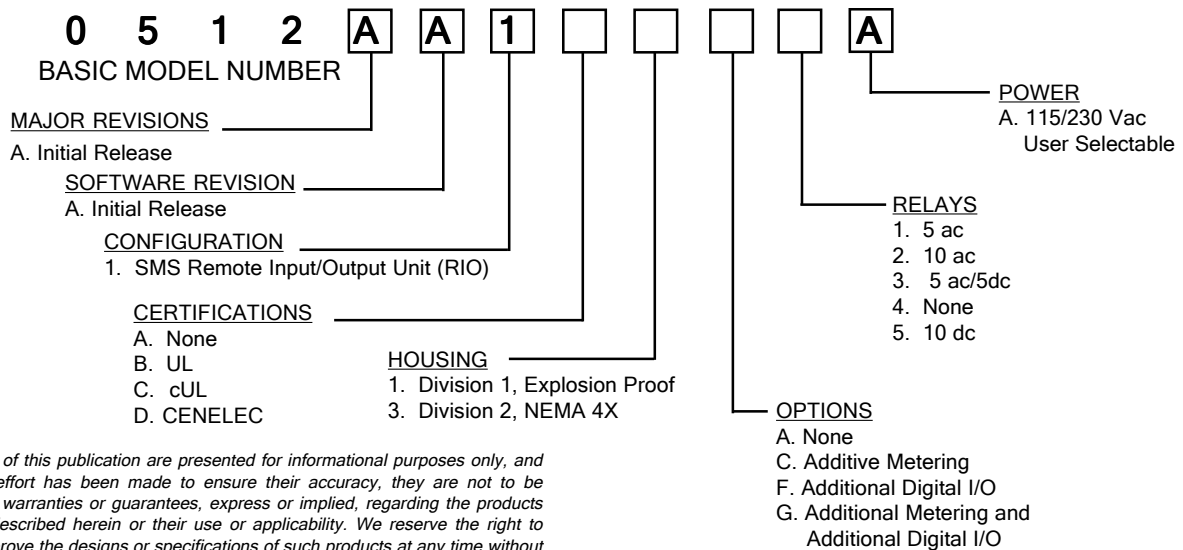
0 5 1 2 A A 1 A

BASIC MODEL NUMBER

MAJOR REVISIONS
A. Initial Release

SOFTWARE REVISION
A. Initial Release

CONFIGURATION
1. SMS Remote Input/Output Unit (RIO)

CERTIFICATIONS
A. None
B. UL
C. cUL
D. CENELEC

HOUSING
1. Division 1, Explosion Proof
3. Division 2, NEMA 4X

OPTIONS
A. None
C. Additive Metering
F. Additional Digital I/O
G. Additional Metering and Additional Digital I/O

RELAYS
1. 5 ac
2. 10 ac
3. 5 ac/5dc
4. None
5. 10 dc

POWER
A. 115/230 Vac User Selectable

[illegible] of this publication are presented for informational purposes only, and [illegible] effort has been made to ensure their accuracy, they are not to be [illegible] warranties or guarantees, express or implied, regarding the products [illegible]escribed herein or their use or applicability. We reserve the right to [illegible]rove the designs or specifications of such products at any time without